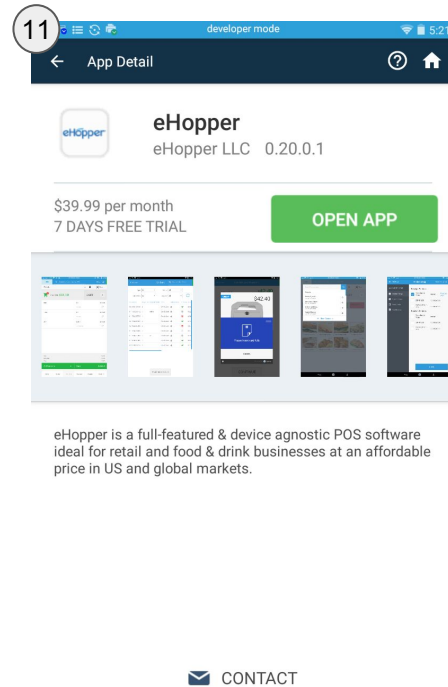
11

developer mode

5:21

App Detail

eHopper

eHopper

eHopper LLC 0.20.0.1

$39.99 per month
7 DAYS FREE TRIAL

OPEN APP

$42.40

eHopper is a full-featured & device agnostic POS software ideal for retail and food & drink businesses at an affordable price in US and global markets.

CONTACT